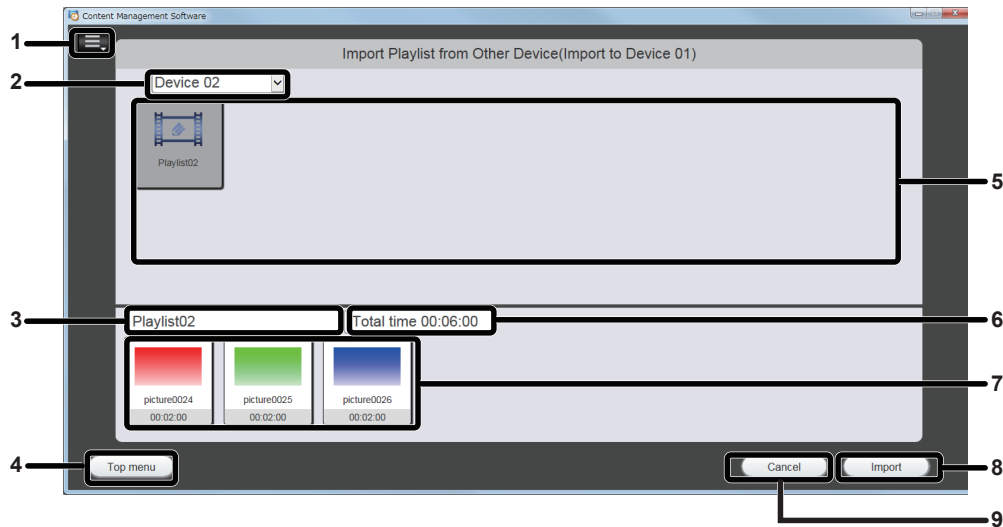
Content Management Software

1

Import Playlist from Other Device(Import to Device 01)

2

Device 02

Playlist02

5

3

Playlist02

Total time 00:06:00

6

picture0024
00:02:00

picture0025
00:02:00

picture0026
00:02:00

7

4

Top menu

Cancel

Import

8

9